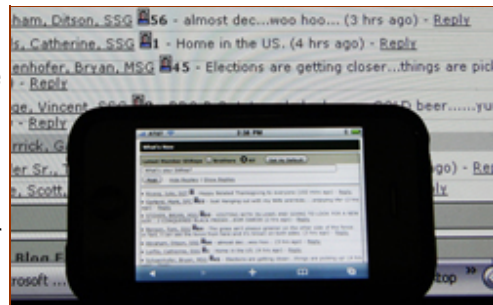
ham, Ditson, SSG 56 - almost dec...woo hoo... (3 hrs ago) - Reply

s, Catherine, SSG 1 - Home in the US. (4 hrs ago) - Reply

enhofer, Bryan, MSG 45 - Elections are getting closer...things are pic

- Reply

ge, Vincent, SSG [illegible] beer......yu

- Reply

rrick, G

er Sr., T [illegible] - Re

e, Scott, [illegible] ly

Blog F

rosoft

What's New

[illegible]

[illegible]

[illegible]

top »